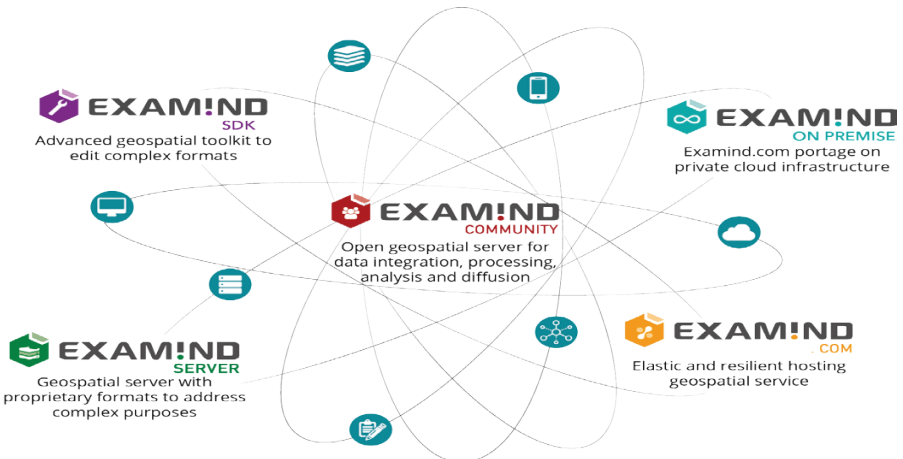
EXAM!ND
SDK
Advanced geospatial toolkit to edit complex formats

EXAM!ND
ON PREMISE
Examind.com portage on private cloud infrastructure

EXAM!ND
COMMUNITY
Open geospatial server for data integration, processing, analysis and diffusion

EXAM!ND
SERVER
Geospatial server with proprietary formats to address complex purposes

EXAM!ND
.COM
Elastic and resilient hosting geospatial service